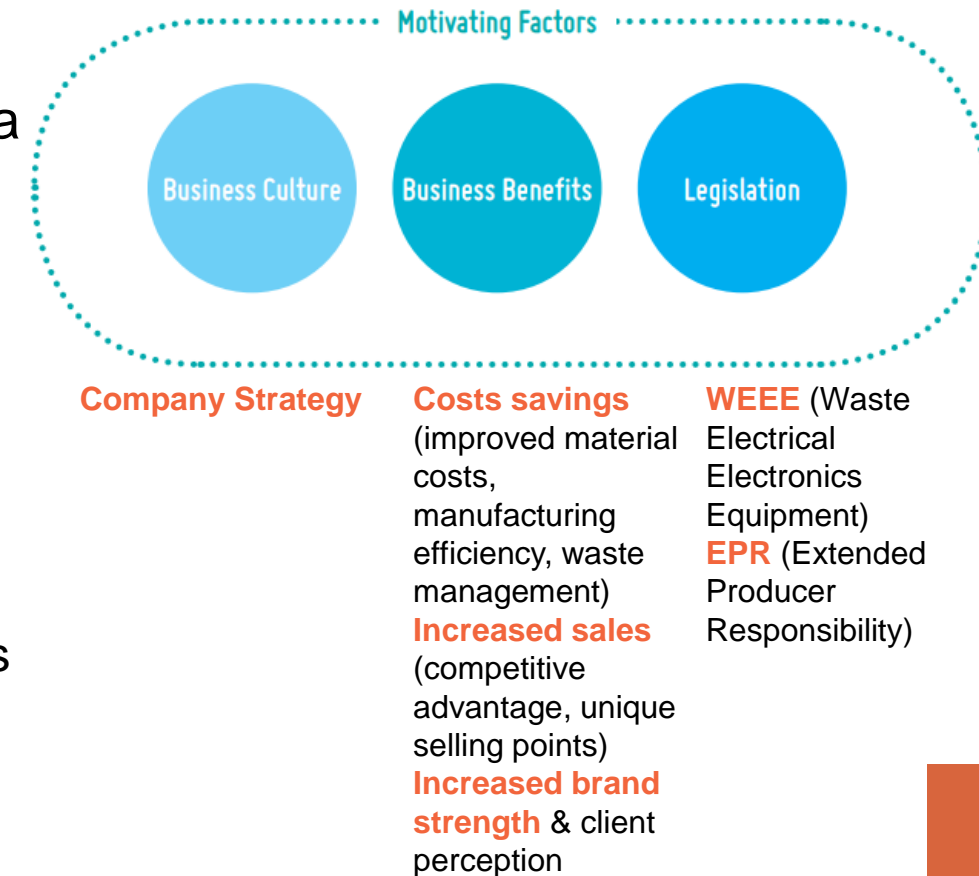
a

s

Motivating Factors

Business Culture

Business Benefits

Legislation

Company Strategy

Costs savings (improved material costs, manufacturing efficiency, waste management)
Increased sales (competitive advantage, unique selling points)
Increased brand strength & client perception

WEEE (Waste Electrical Electronics Equipment)
EPR (Extended Producer Responsibility)